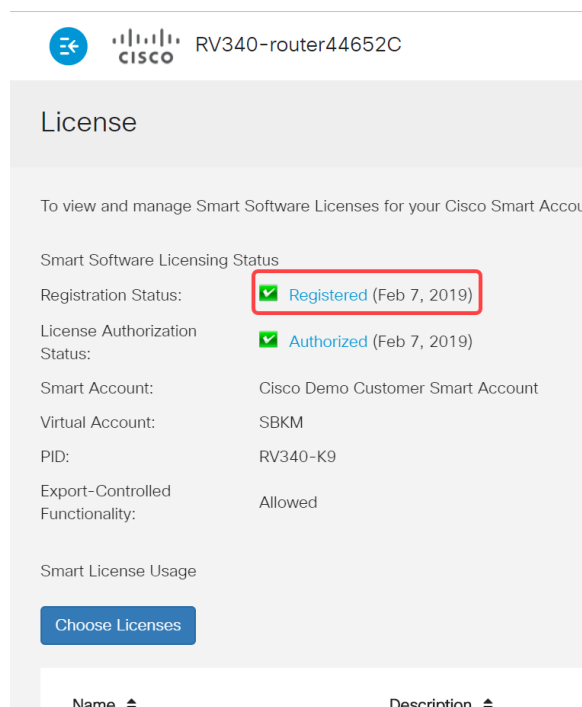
cisco RV340-router44652C

License

To view and manage Smart Software Licenses for your Cisco Smart Accou

Smart Software Licensing Status

Registration Status: Registered (Feb 7, 2019)

License Authorization Status: Authorized (Feb 7, 2019)

Smart Account: Cisco Demo Customer Smart Account

Virtual Account: SBKM

PID: RV340-K9

Export-Controlled Functionality: Allowed

Smart License Usage

Choose Licenses

Name Description